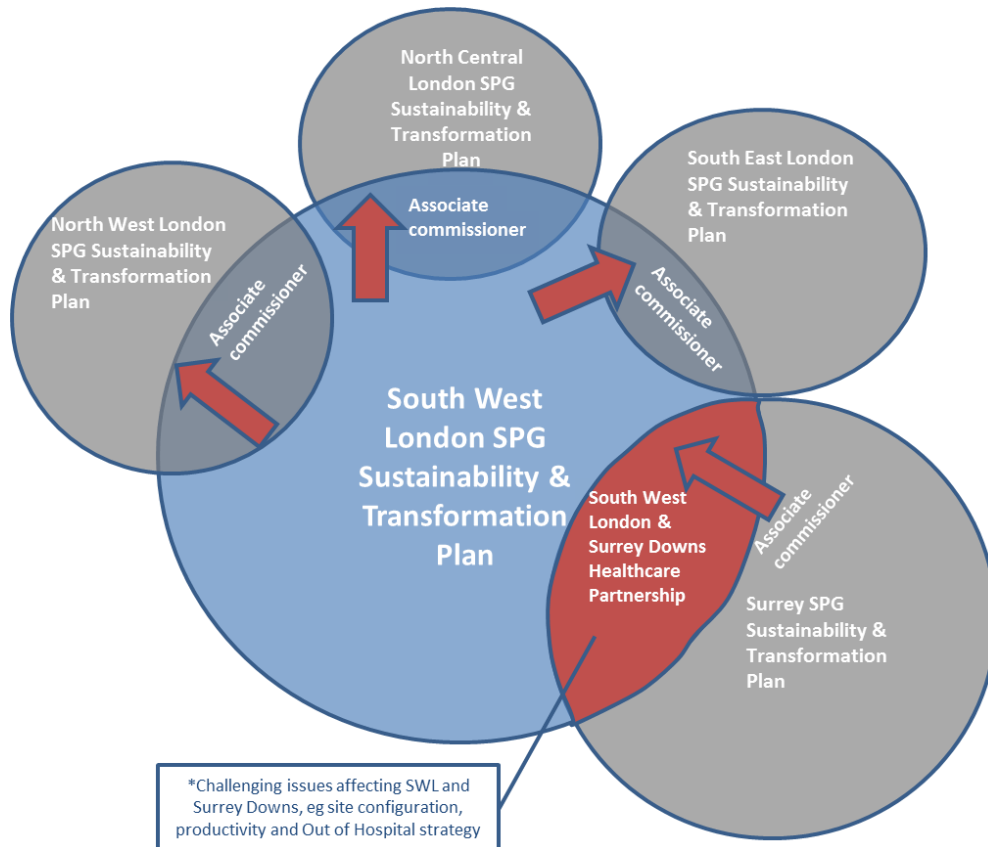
North Central London SPG Sustainability & Transformation Plan

Associate commissioner

South East London SPG Sustainability & Transformation Plan

North West London SPG Sustainability & Transformation Plan

Associate commissioner

Associate commissioner

South West London SPG Sustainability & Transformation Plan

South West London & Surrey Downs Healthcare Partnership

Associate commissioner

Surrey SPG Sustainability & Transformation Plan

*Challenging issues affecting SWL and Surrey Downs, eg site configuration, productivity and Out of Hospital strategy